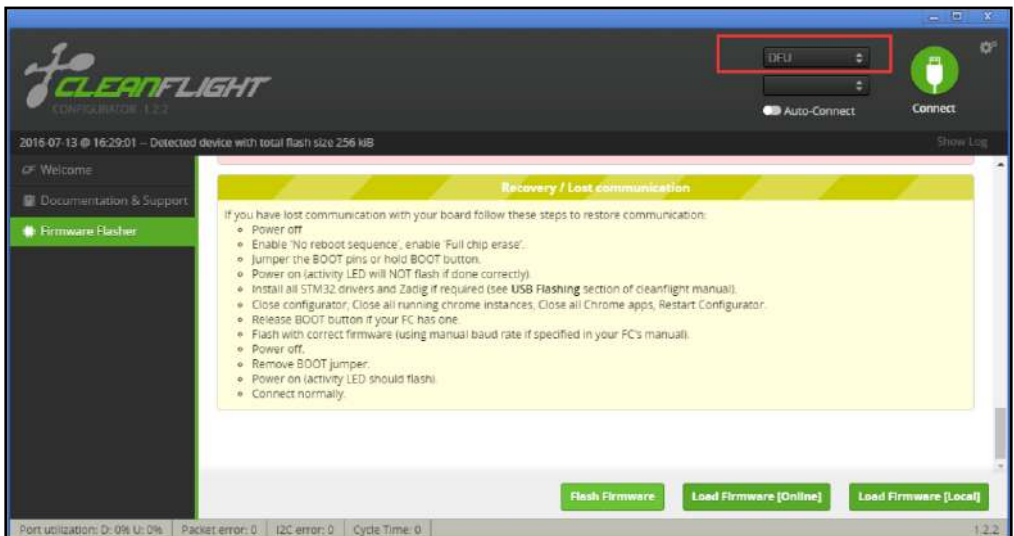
CLEANFLIGHT
CONFIGURATOR 1.2.2

DFU

Auto-Connect

Connect

2016-07-13 @ 16:29:01 -- Detected device with total flash size 256 kB

Show Log

Welcome
Documentation & Support
Firmware Flasher

Recovery / Lost communication

If you have lost communication with your board follow these steps to restore communication:
- Power off
- Enable 'No reboot sequence', enable 'Full chip erase'.
- Jumper the BOOT pins or hold BOOT button.
- Power on (activity LED will NOT flash if done correctly).
- Install all STM32 drivers and Zadig if required (see USB Flashing section of cleanflight manual).
- Close configurator, Close all running chrome instances, Close all Chrome apps, Restart Configurator.
- Release BOOT button if your FC has one.
- Flash with correct firmware (using manual baud rate if specified in your FC's manual).
- Power off.
- Remove BOOT jumper.
- Power on (activity LED should flash).
- Connect normally.

Flash Firmware
Load Firmware [Online]
Load Firmware [Local]

Port utilization: D: 0% U: 0% | Packet error: 0 | I2C error: 0 | Cycle Time: 0

1.2.2